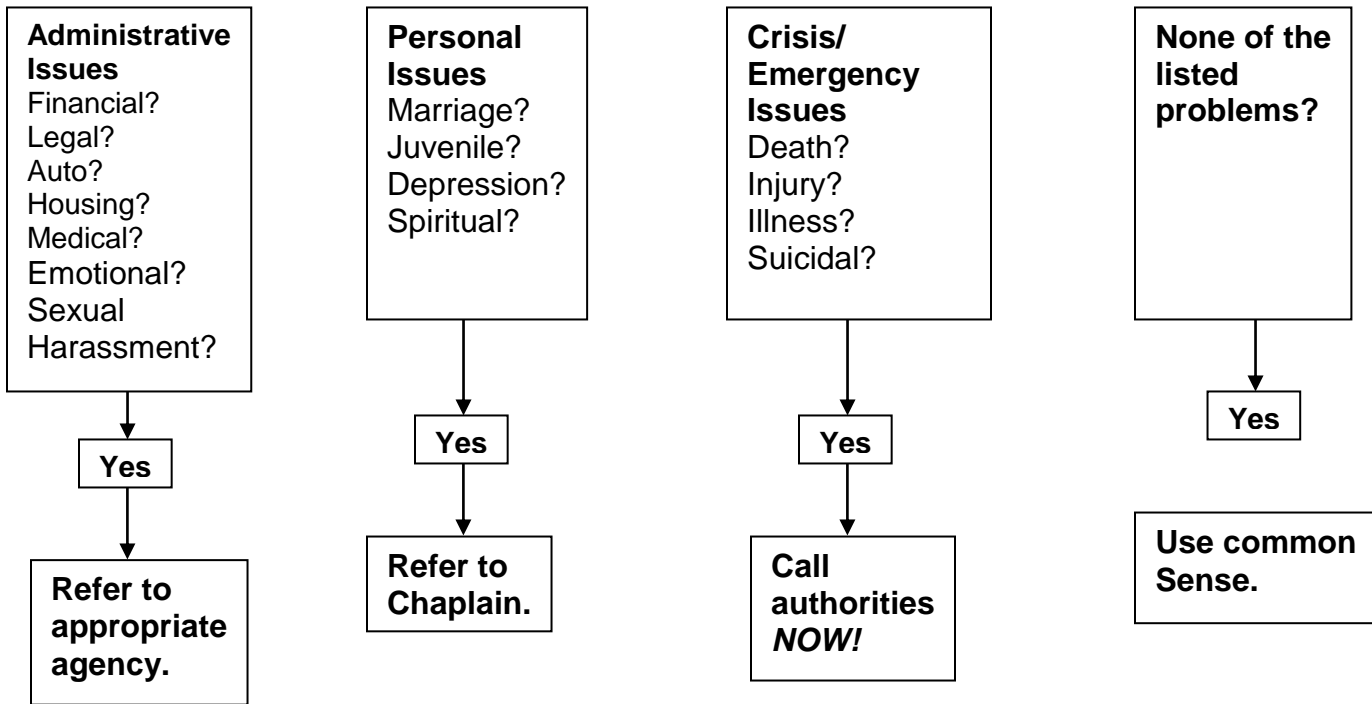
Administrative Issues
Financial?
Legal?
Auto?
Housing?
Medical?
Emotional?
Sexual Harassment?

Yes

Refer to appropriate agency.

Personal Issues
Marriage?
Juvenile?
Depression?
Spiritual?

Yes

Refer to Chaplain.

Crisis/ Emergency Issues
Death?
Injury?
Illness?
Suicidal?

Yes

Call authorities *NOW!*

None of the listed problems?

Yes

Use common Sense.